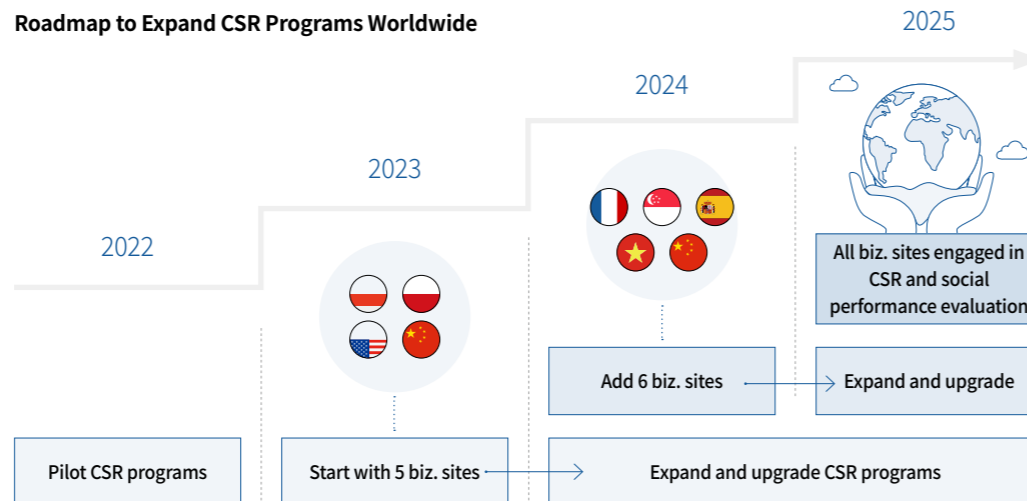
Roadmap to Expand CSR Programs Worldwide

2022

2023

2024

2025

All biz. sites engaged in CSR and social performance evaluation

Add 6 biz. sites

Expand and upgrade

Pilot CSR programs

Start with 5 biz. sites

Expand and upgrade CSR programs